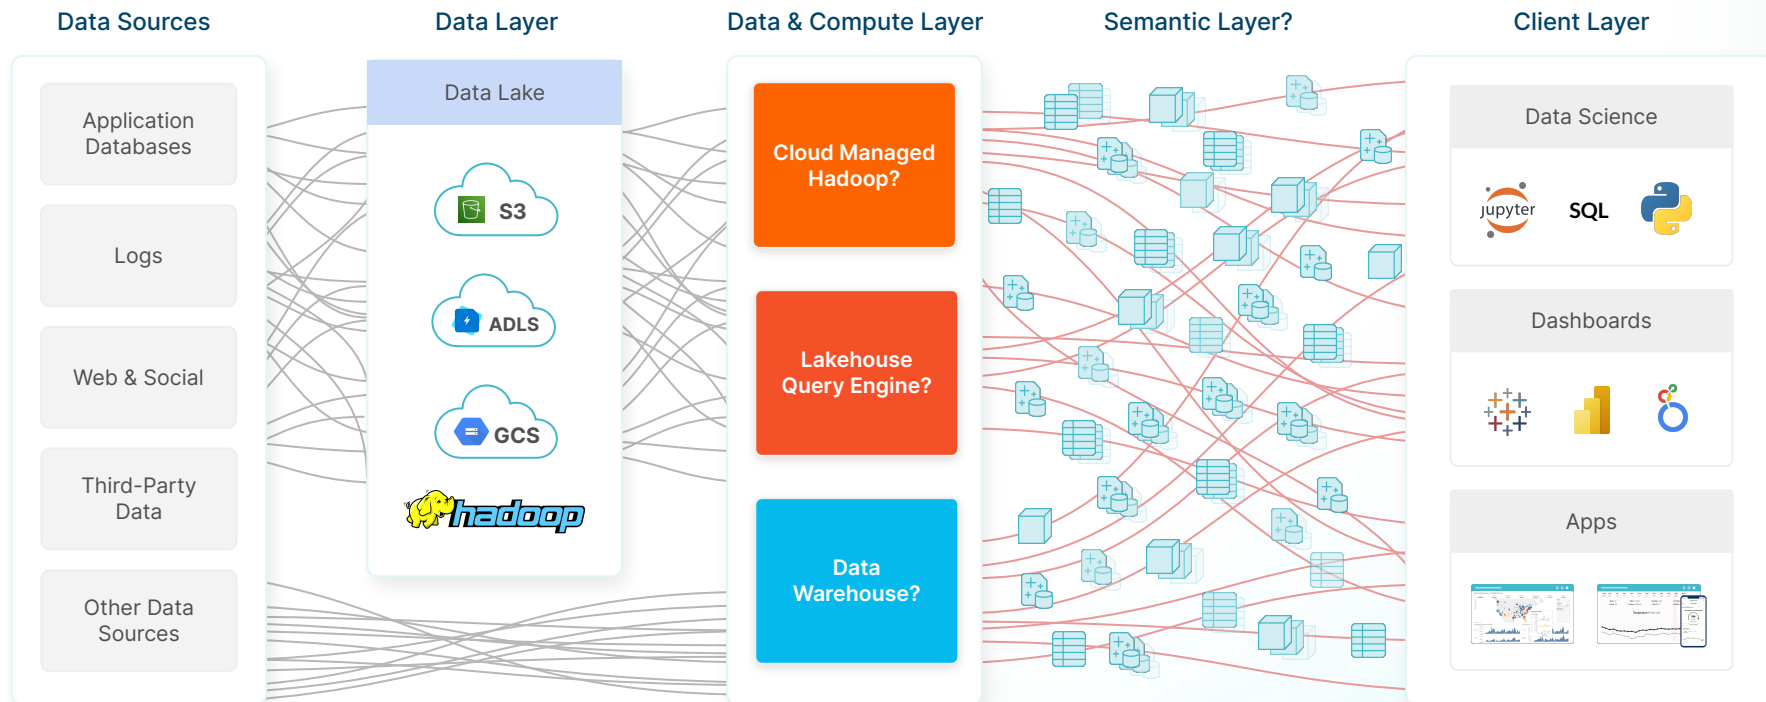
Data Sources

Application Databases

Logs

Web & Social

Third-Party Data

Other Data Sources

Data Layer

Data Lake

S3

ADLS

GCS

hadoop

Data & Compute Layer

Cloud Managed Hadoop?

Lakehouse Query Engine?

Data Warehouse?

Semantic Layer?

Client Layer

Data Science

jupyter

SQL

Dashboards

Apps